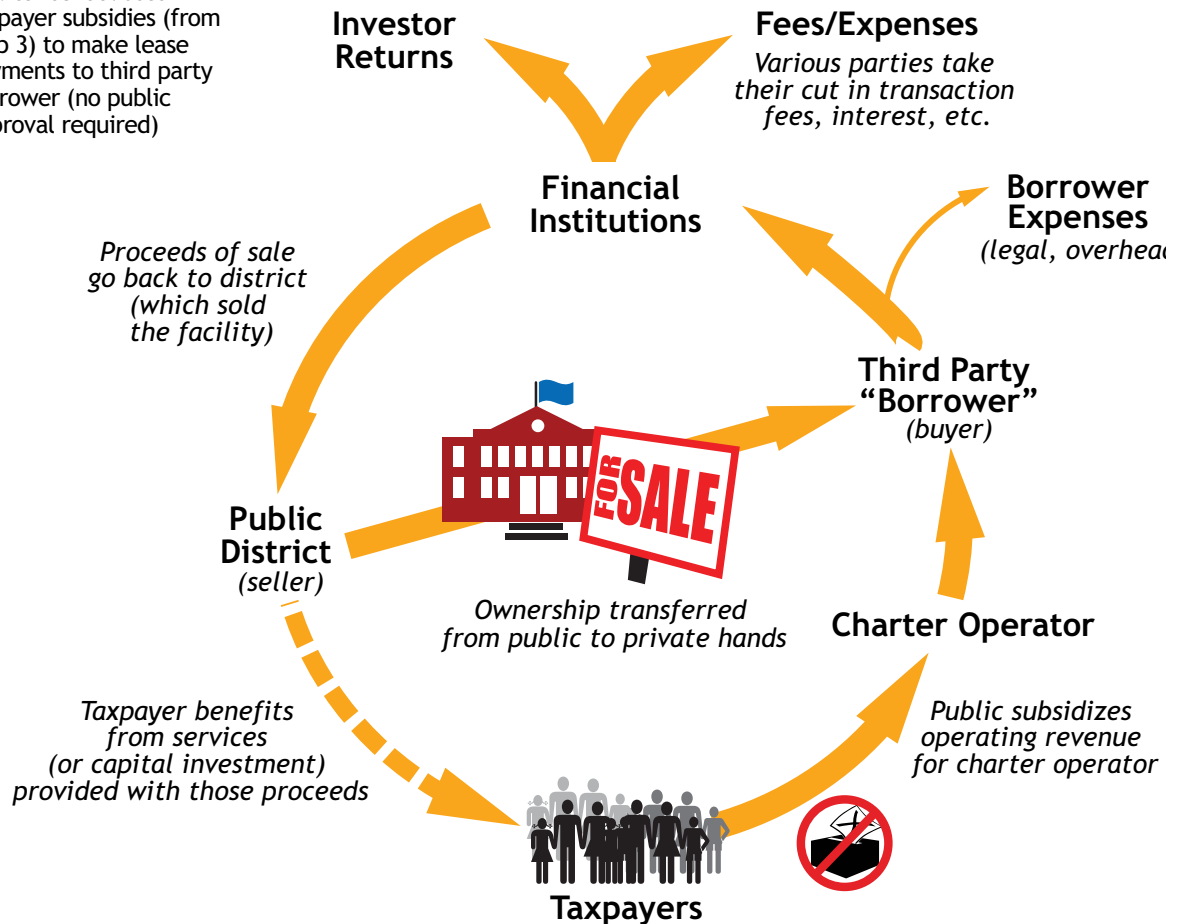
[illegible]payer subsidies (from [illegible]o 3) to make lease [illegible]ments to third party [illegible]rower (no public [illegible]roval required)

Investor Returns

Fees/Expenses

Various parties take their cut in transaction fees, interest, etc.

Financial Institutions

Borrower Expenses

(legal, overhea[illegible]

Proceeds of sale go back to district (which sold the facility)

Third Party "Borrower"

(buyer)

FOR SALE

Public District

(seller)

Ownership transferred from public to private hands

Charter Operator

Taxpayer benefits from services (or capital investment) provided with those proceeds

Public subsidizes operating revenue for charter operator

Taxpayers